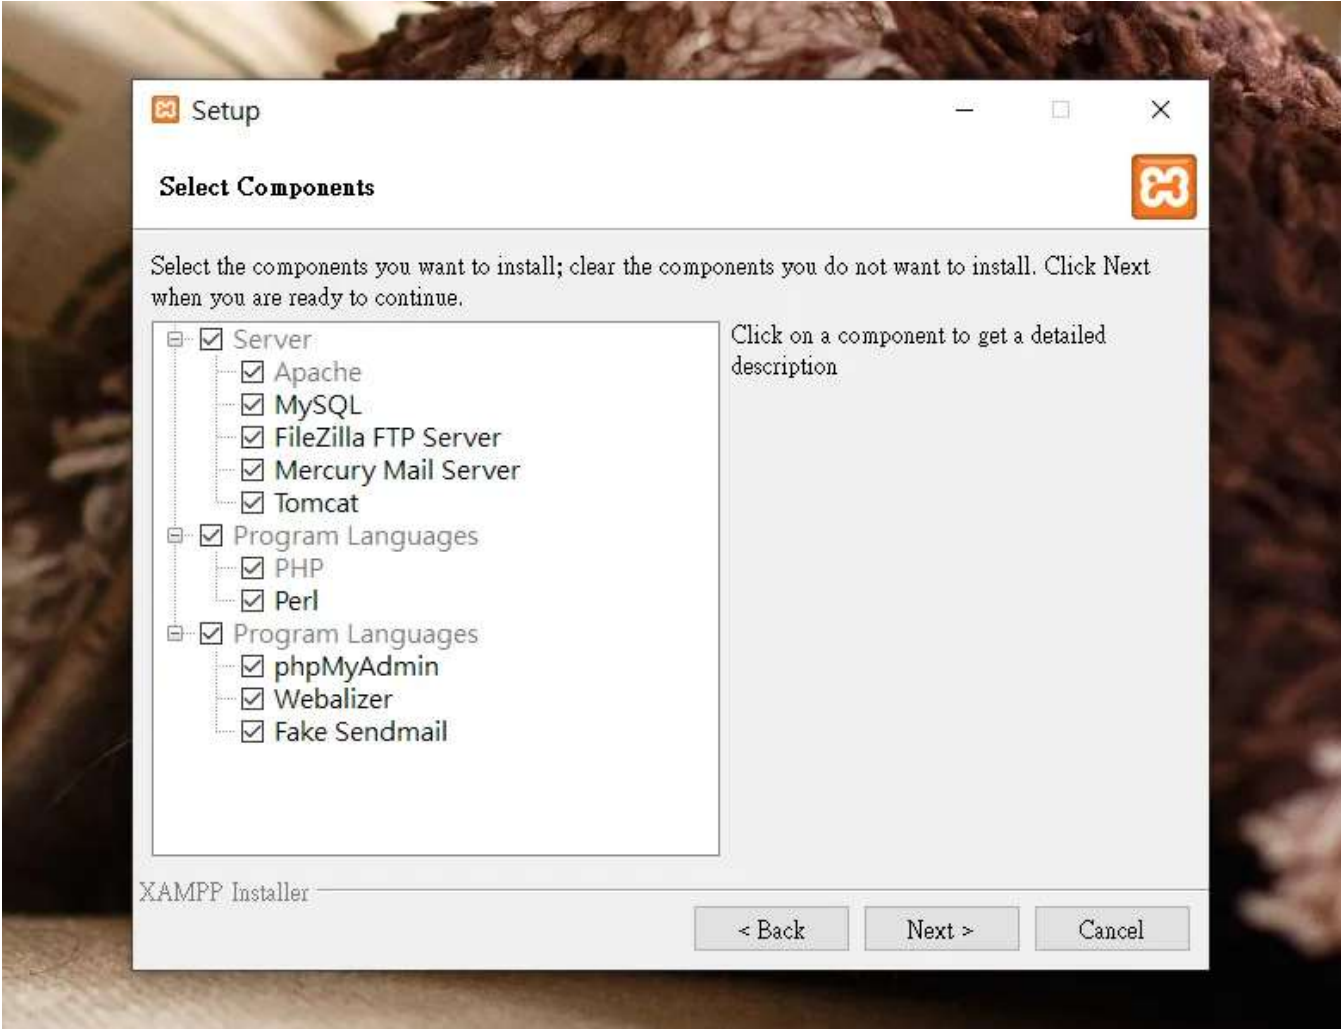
Setup

Select Components

Select the components you want to install; clear the components you do not want to install. Click Next when you are ready to continue.

☑ Server
☑ Apache
☑ MySQL
☑ FileZilla FTP Server
☑ Mercury Mail Server
☑ Tomcat
☑ Program Languages
☑ PHP
☑ Perl
☑ Program Languages
☑ phpMyAdmin
☑ Webalizer
☑ Fake Sendmail

Click on a component to get a detailed description

XAMPP Installer

< Back
Next >
Cancel